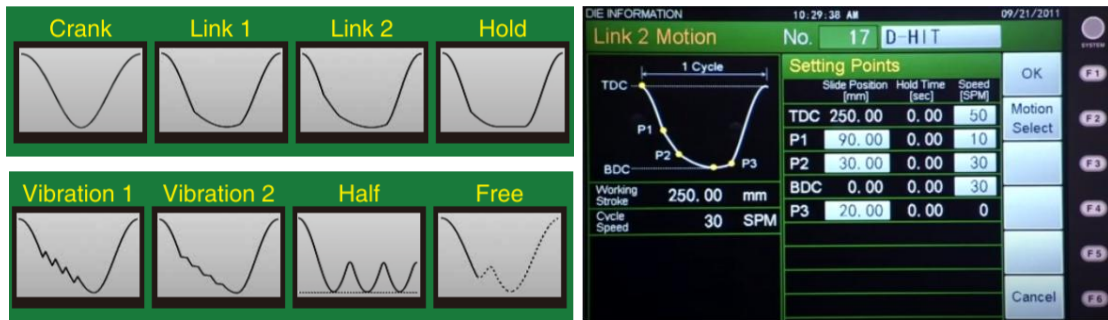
Crank

Link 1

Link 2

Hold

Vibration 1

Vibration 2

Half

Free

DIE INFORMATION 10:29:38 AM 09/21/2011

Link 2 Motion No. 17 D-HIT

SYSTEM

1 Cycle

TDC

P1

P2

BDC

P3

Working Stroke 250.00 mm

Cycle Speed 30 SPM

Setting Points

| | Slide Position [mm] | Hold Time [sec] | Speed [SPM] |
|---|---|---|---|
| TDC | 250.00 | 0.00 | 50 |
| P1 | 90.00 | 0.00 | 10 |
| P2 | 30.00 | 0.00 | 30 |
| BDC | 0.00 | 0.00 | 30 |
| P3 | 20.00 | 0.00 | 0 |

OK

Motion Select

Cancel

F1

F2

F3

F4

F5

F6